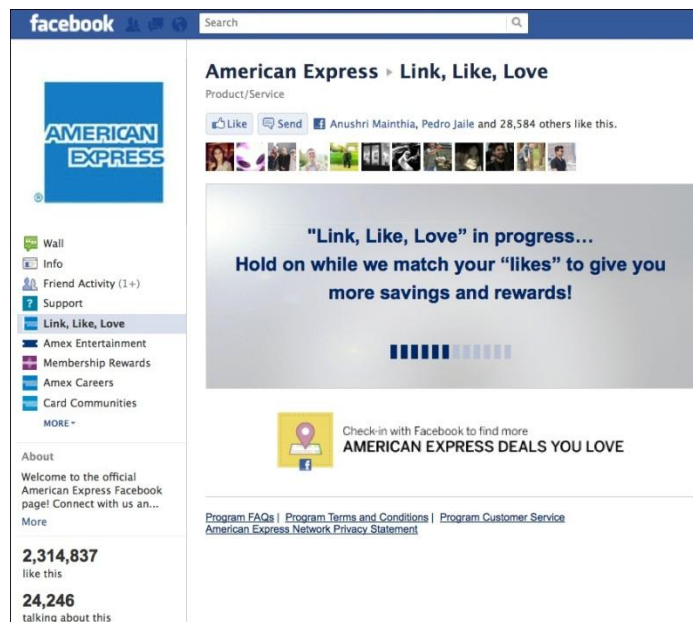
facebook

Search

AMERICAN EXPRESS

®

Wall
Info
Friend Activity (1+)
Support
Link, Like, Love
Amex Entertainment
Membership Rewards
Amex Careers
Card Communities
MORE

About

Welcome to the official American Express Facebook page! Connect with us an...
More

2,314,837
like this

24,246
talking about this

American Express ▸ Link, Like, Love

Product/Service

Like Send Anushri Mainthia, Pedro Jaile and 28,584 others like this.

"Link, Like, Love" in progress... Hold on while we match your "likes" to give you more savings and rewards!

Check-in with Facebook to find more
AMERICAN EXPRESS DEALS YOU LOVE

Program FAQs | Program Terms and Conditions | Program Customer Service
American Express Network Privacy Statement